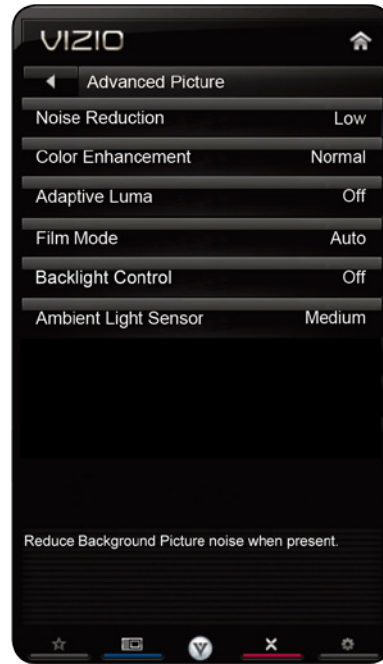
VIZIO

Advanced Picture

Noise Reduction Low

Color Enhancement Normal

Adaptive Luma Off

Film Mode Auto

Backlight Control Off

Ambient Light Sensor Medium

Reduce Background Picture noise when present.